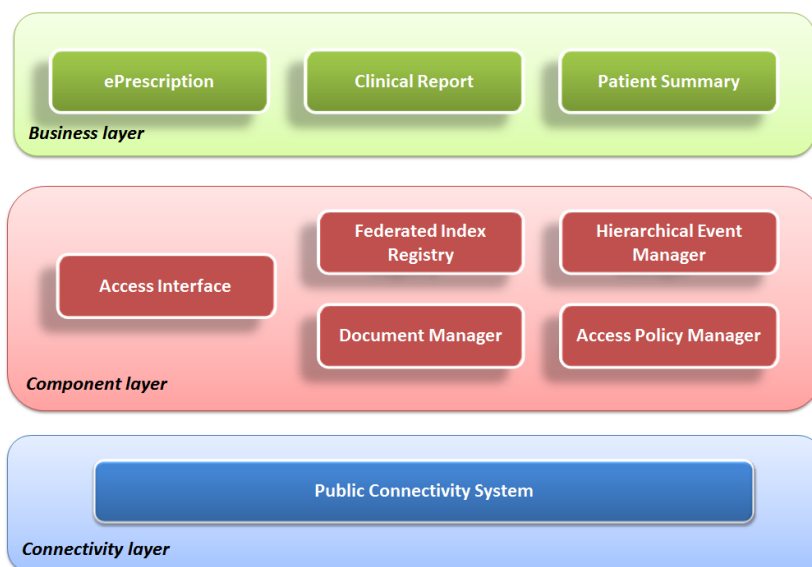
ePrescription

Clinical Report

Patient Summary

Business layer

Federated Index Registry

Hierarchical Event Manager

Access Interface

Document Manager

Access Policy Manager

Component layer

Public Connectivity System

Connectivity layer